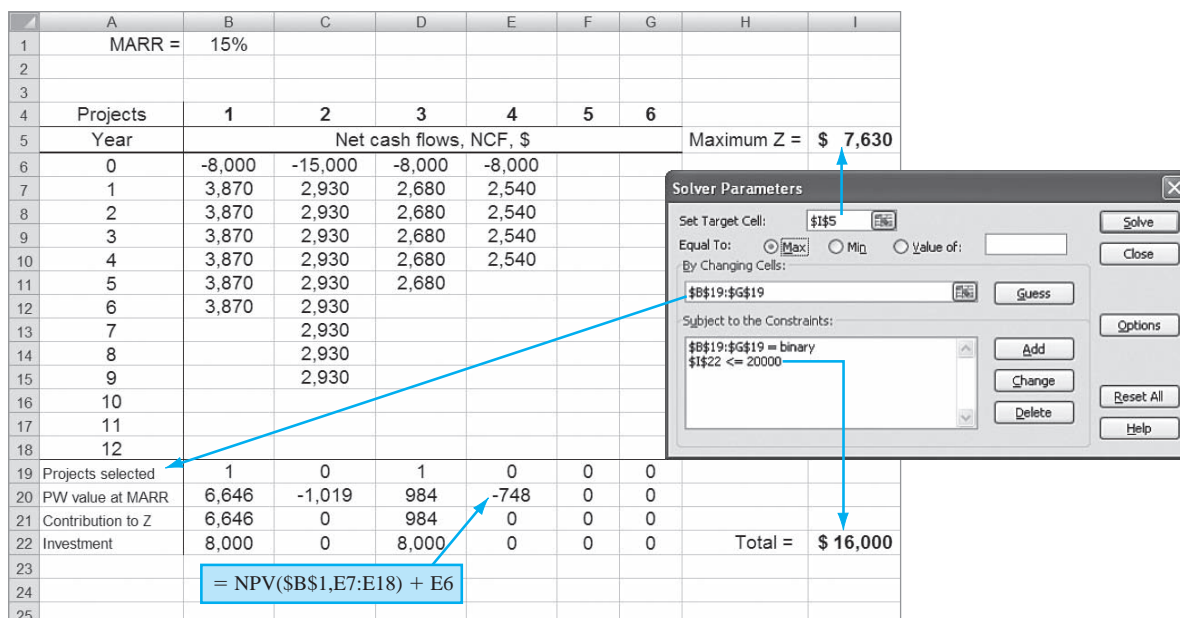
| | A | B | C | D | E | F | G | H | I |
|---|---|---|---|---|---|---|---|---|---|
| 1 | MARR = | 15% | | | | | | | |
| 2 | | | | | | | | | |
| 3 | | | | | | | | | |
| 4 | Projects | 1 | 2 | 3 | 4 | 5 | 6 | | |
| 5 | Year | Net cash flows, NCF, $ | | | | | | Maximum Z = | $ 7,630 |
| 6 | 0 | -8,000 | -15,000 | -8,000 | -8,000 | | | | |
| 7 | 1 | 3,870 | 2,930 | 2,680 | 2,540 | | | | |
| 8 | 2 | 3,870 | 2,930 | 2,680 | 2,540 | | | | |
| 9 | 3 | 3,870 | 2,930 | 2,680 | 2,540 | | | | |
| 10 | 4 | 3,870 | 2,930 | 2,680 | 2,540 | | | | |
| 11 | 5 | 3,870 | 2,930 | 2,680 | | | | | |
| 12 | 6 | 3,870 | 2,930 | | | | | | |
| 13 | 7 | | 2,930 | | | | | | |
| 14 | 8 | | 2,930 | | | | | | |
| 15 | 9 | | 2,930 | | | | | | |
| 16 | 10 | | | | | | | | |
| 17 | 11 | | | | | | | | |
| 18 | 12 | | | | | | | | |
| 19 | Projects selected | 1 | 0 | 1 | 0 | 0 | 0 | | |
| 20 | PW value at MARR | 6,646 | -1,019 | 984 | -748 | 0 | 0 | | |
| 21 | Contribution to Z | 6,646 | 0 | 984 | 0 | 0 | 0 | | |
| 22 | Investment | 8,000 | 0 | 8,000 | 0 | 0 | 0 | Total = | $ 16,000 |
| 23 | | | | | | | | | |
| 24 | | | | | | | | | |
| 25 | | | | | | | | | |

= NPV($B$1,E7:E18) + E6

Solver Parameters

Set Target Cell: $I$5
Equal To: Max Min Value of:
By Changing Cells:
$B$19:$G$19
Guess
Subject to the Constraints:
$B$19:$G$19 = binary
$I$22 <= 20000
Add
Change
Delete
Solve
Close
Options
Reset All
Help